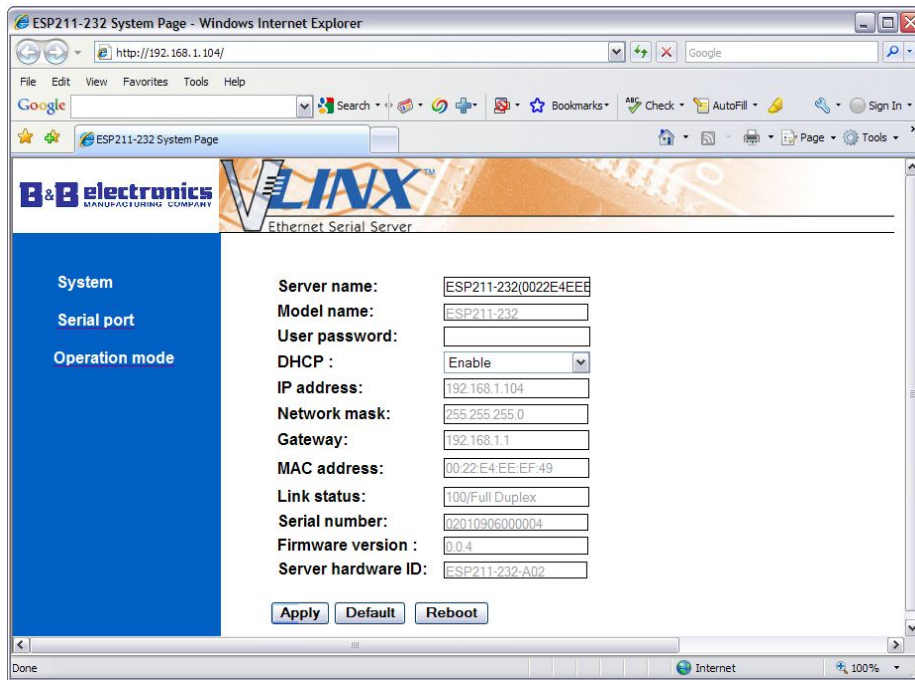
ESP211-232 System Page - Windows Internet Explorer

http://192.168.1.104/

Google

File Edit View Favorites Tools Help

Google

Search Bookmarks Check AutoFill Sign In

ESP211-232 System Page

Page Tools

B&B electronics MANUFACTURING COMPANY

VLINX TM

Ethernet Serial Server

System

Serial port

Operation mode

| | |
|---|---|
| Server name: | ESP211-232(0022E4EEE |
| Model name: | ESP211-232 |
| User password: | |
| DHCP : | Enable |
| IP address: | 192.168.1.104 |
| Network mask: | 255.255.255.0 |
| Gateway: | 192.168.1.1 |
| MAC address: | 00:22:E4:EE:EF:49 |
| Link status: | 100/Full Duplex |
| Serial number: | 02010906000004 |
| Firmware version : | 0.0.4 |
| Server hardware ID: | ESP211-232-A02 |

Apply Default Reboot

Done

Internet

100%